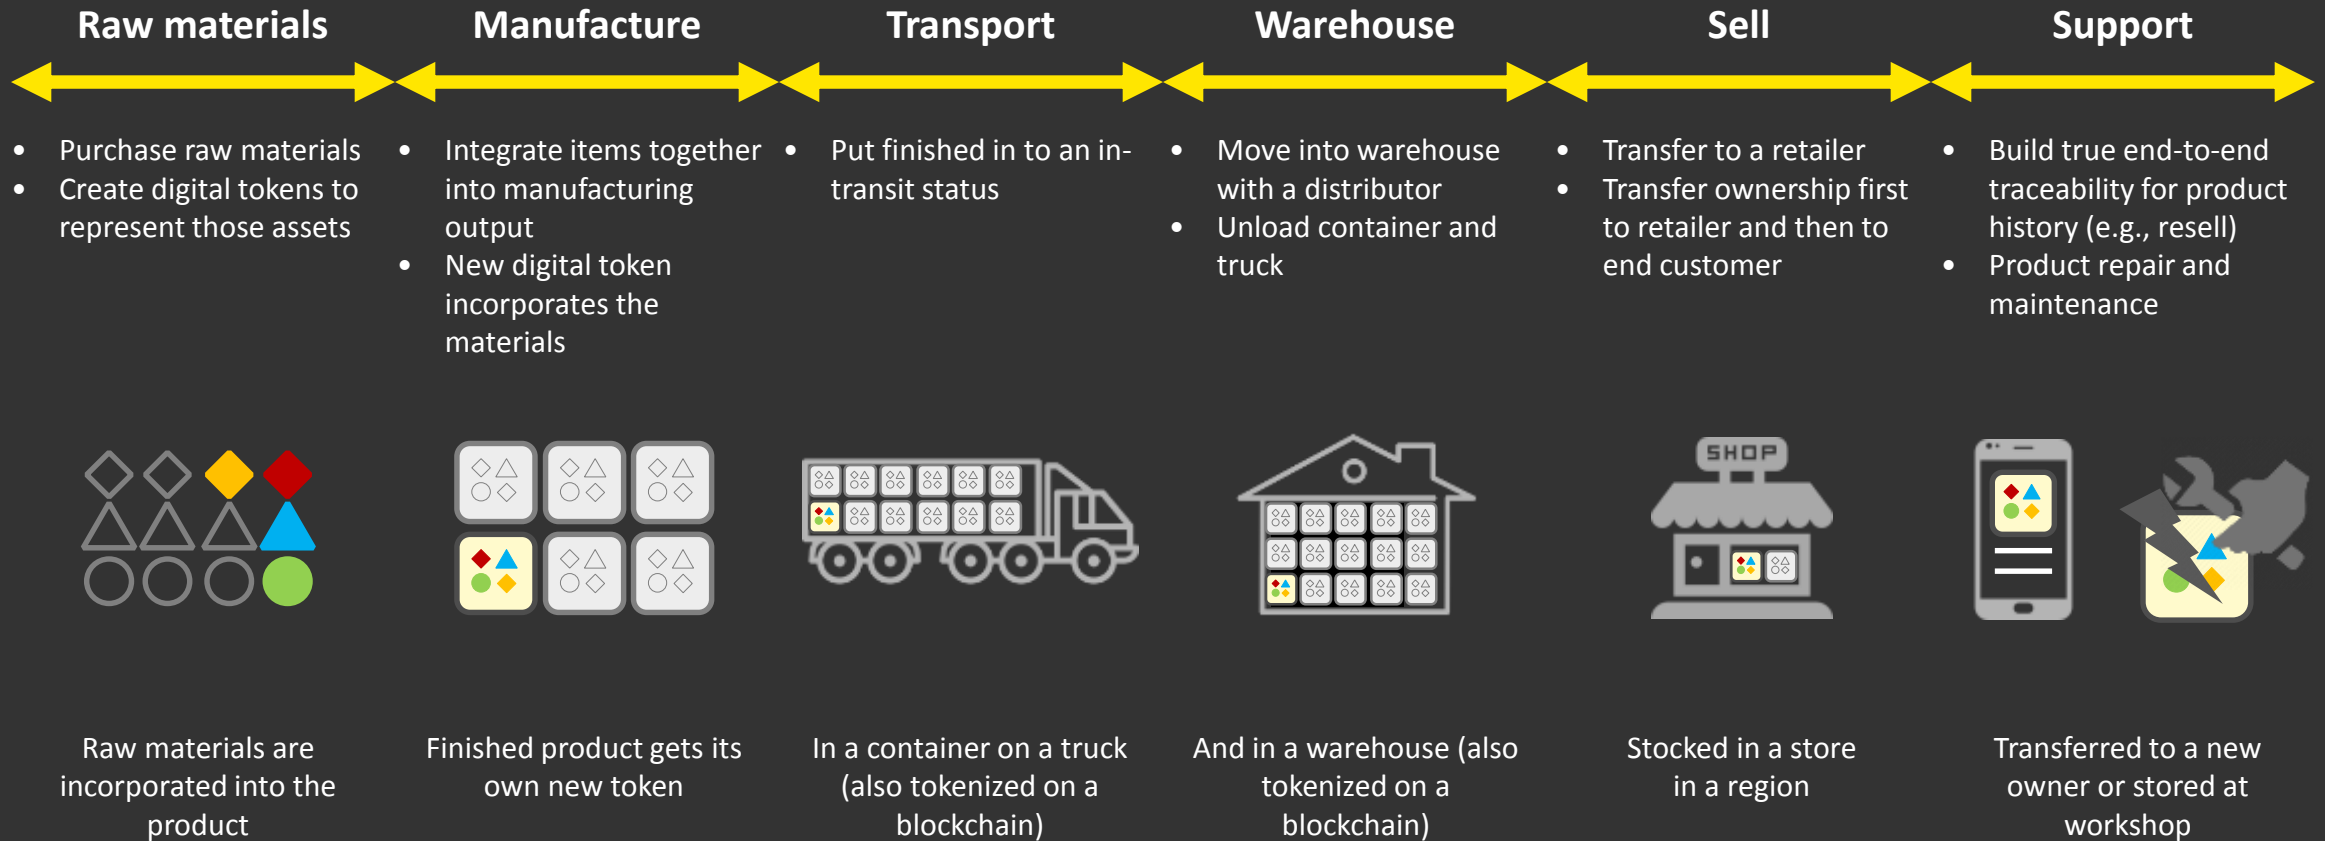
Raw materials

Manufacture

Transport

Warehouse

Sell

Support

- Purchase raw materials
- Create digital tokens to represent those assets

- Integrate items together into manufacturing output
- New digital token incorporates the materials

- Put finished in to an in-transit status

- Move into warehouse with a distributor
- Unload container and truck

- Transfer to a retailer
- Transfer ownership first to retailer and then to end customer

- Build true end-to-end traceability for product history (e.g., resell)
- Product repair and maintenance

SHOP

Raw materials are incorporated into the product

Finished product gets its own new token

In a container on a truck (also tokenized on a blockchain)

And in a warehouse (also tokenized on a blockchain)

Stocked in a store in a region

Transferred to a new owner or stored at workshop